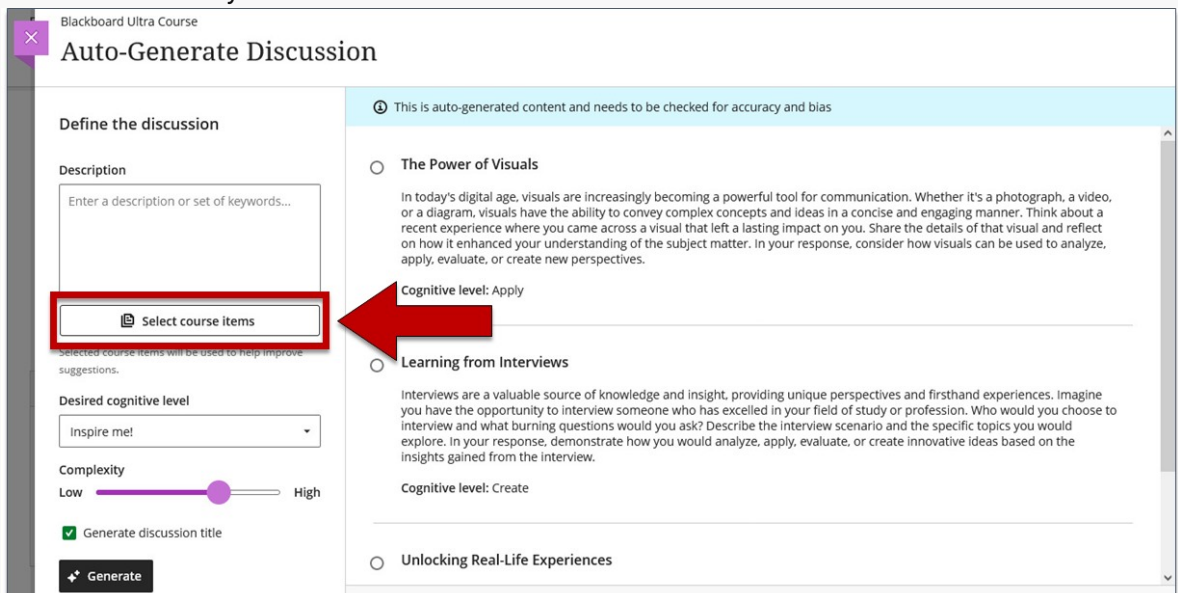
Blackboard Ultra Course

Auto-Generate Discussion

Define the discussion

Description

Enter a description or set of keywords...

Select course items

Selected course items will be used to help improve suggestions.

Desired cognitive level

Inspire me!

Complexity

Low High

Generate discussion title

Generate

This is auto-generated content and needs to be checked for accuracy and bias

The Power of Visuals

In today's digital age, visuals are increasingly becoming a powerful tool for communication. Whether it's a photograph, a video, or a diagram, visuals have the ability to convey complex concepts and ideas in a concise and engaging manner. Think about a recent experience where you came across a visual that left a lasting impact on you. Share the details of that visual and reflect on how it enhanced your understanding of the subject matter. In your response, consider how visuals can be used to analyze, apply, evaluate, or create new perspectives.

Cognitive level: Apply

Learning from Interviews

Interviews are a valuable source of knowledge and insight, providing unique perspectives and firsthand experiences. Imagine you have the opportunity to interview someone who has excelled in your field of study or profession. Who would you choose to interview and what burning questions would you ask? Describe the interview scenario and the specific topics you would explore. In your response, demonstrate how you would analyze, apply, evaluate, or create innovative ideas based on the insights gained from the interview.

Cognitive level: Create

Unlocking Real-Life Experiences